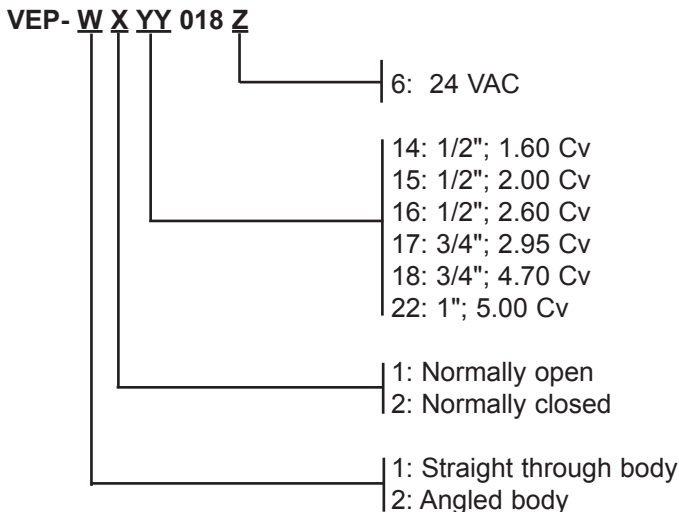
VEP- W X YY 018 Z

6: 24 VAC

14: 1/2"; 1.60 Cv
15: 1/2"; 2.00 Cv
16: 1/2"; 2.60 Cv
17: 3/4"; 2.95 Cv
18: 3/4"; 4.70 Cv
22: 1"; 5.00 Cv

1: Normally open
2: Normally closed

1: Straight through body
2: Angled body